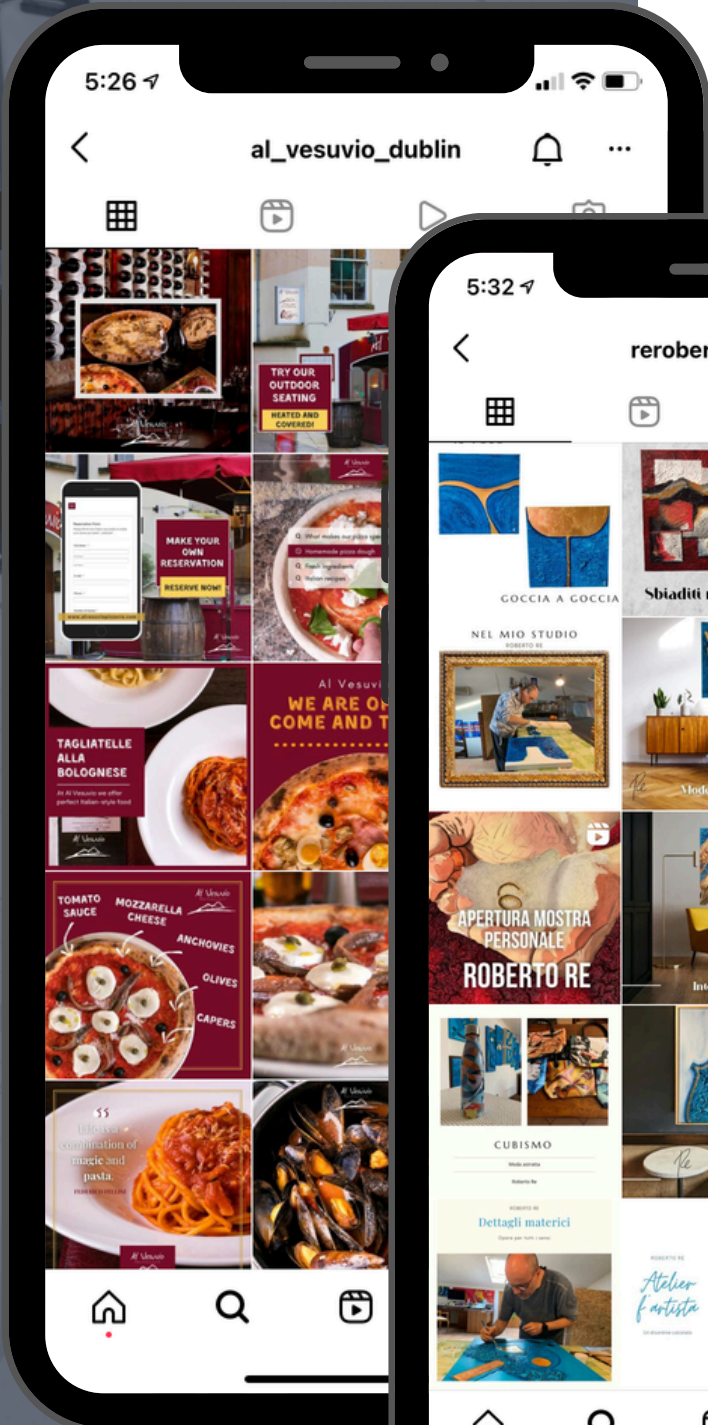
5:26

al_vesuvio_dublin

TRY OUR OUTDOOR SEATING

HEATED AND COVERED!

MAKE YOUR OWN RESERVATION

RESERVE NOW!

What makes our pizza spe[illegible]

Homemade pizza dough

Fresh ingredients

Italian recipes

TAGLIATELLE ALLA BOLOGNESE

At Al Vesuvio we offer perfect Italian-style food

Al Vesuvio

WE ARE O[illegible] COME AND T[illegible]

TOMATO SAUCE

MOZZARELLA CHEESE

ANCHOVIES

OLIVES

CAPERS

Al Vesuvio

Life is a combination of magic and pasta.

FEDERICO FELLINI

Al Vesuvio

5:32

rerober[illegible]

GOCCIA A GOCCIA

Sbiaditi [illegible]

NEL MIO STUDIO

ROBERTO RE

Mod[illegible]

APERTURA MOSTRA PERSONALE

ROBERTO RE

Int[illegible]

CUBISMO

Moda astratta

Roberto Re

ROBERTO RE

Dettagli materici

Opere per tutti i sensi

ROBERTO RE

Atelier d'artista